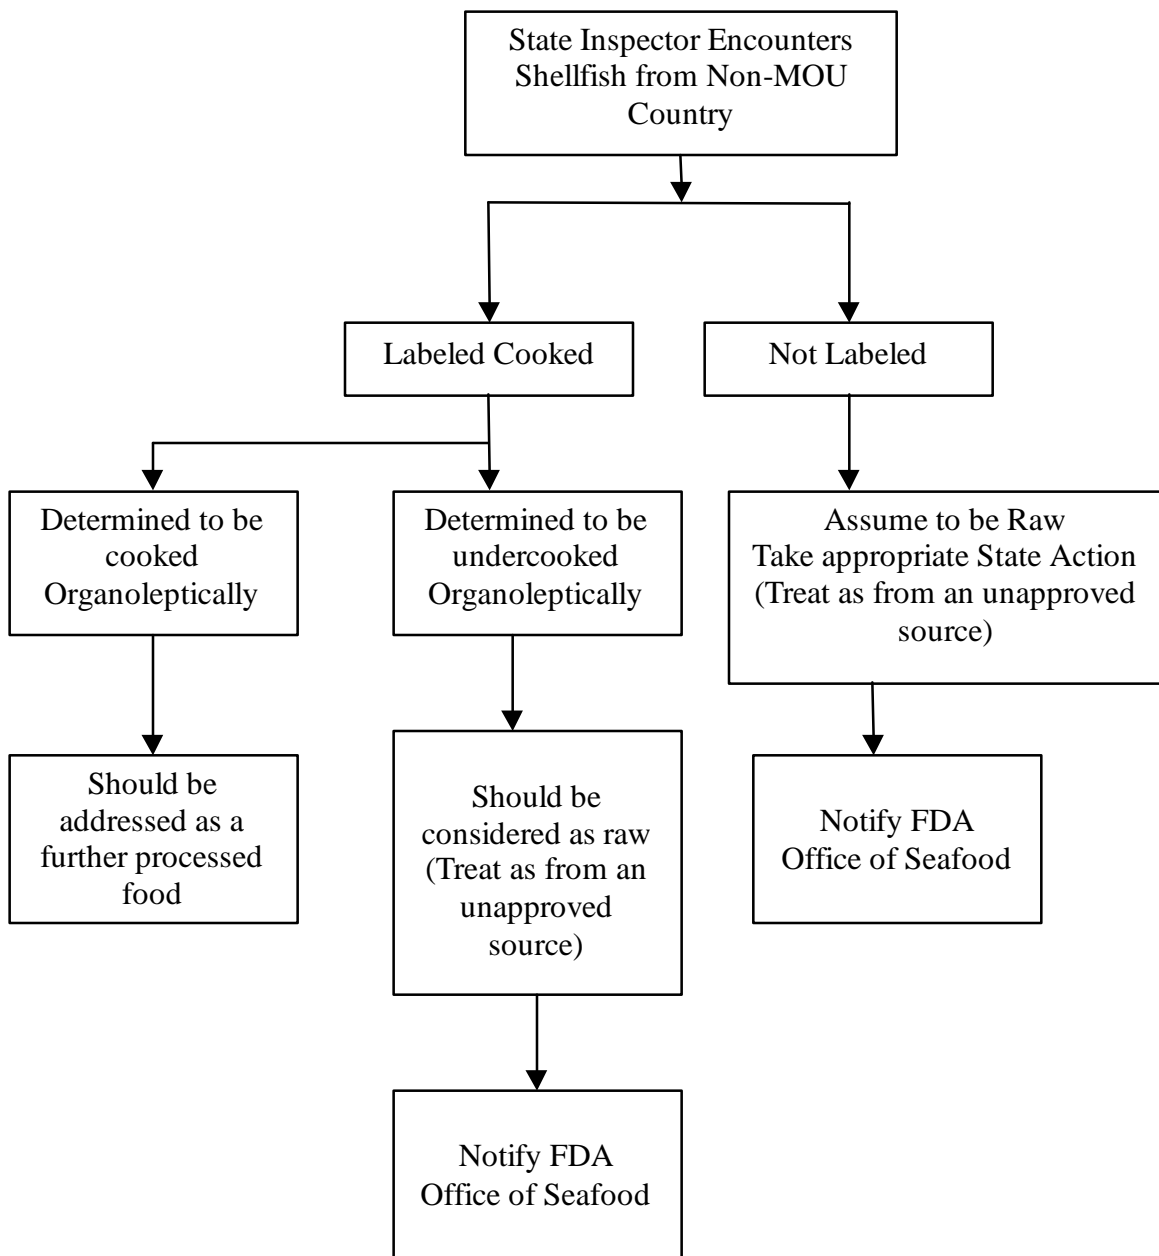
State Inspector Encounters Shellfish from Non-MOU Country

Labeled Cooked

Not Labeled

Determined to be cooked Organoleptically

Determined to be undercooked Organoleptically

Assume to be Raw
Take appropriate State Action (Treat as from an unapproved source)

Should be addressed as a further processed food

Should be considered as raw (Treat as from an unapproved source)

Notify FDA
Office of Seafood

Notify FDA
Office of Seafood